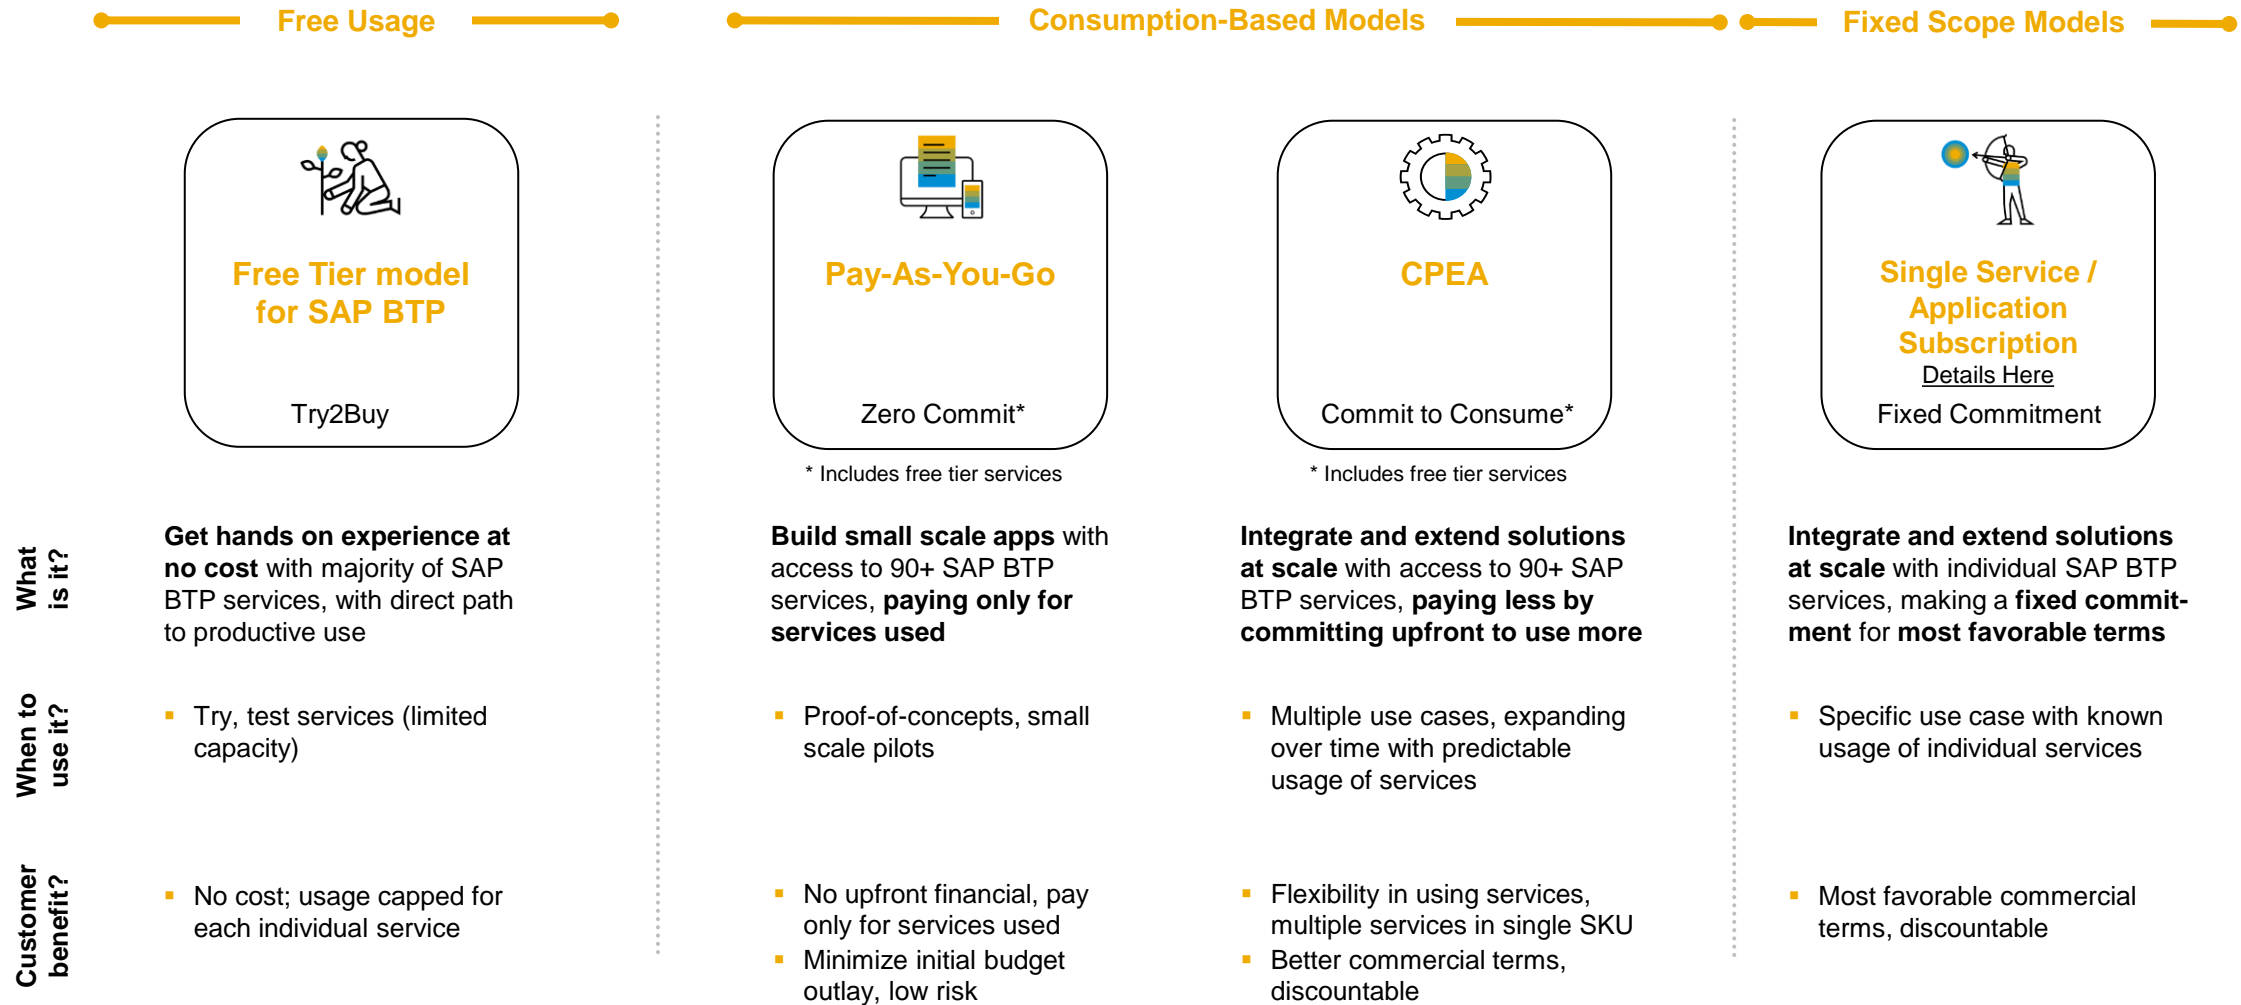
Free Usage

Consumption-Based Models

Fixed Scope Models

Free Tier model for SAP BTP

Try2Buy

Pay-As-You-Go

Zero Commit*

* Includes free tier services

CPEA

Commit to Consume*

* Includes free tier services

Single Service / Application Subscription

Details Here

Fixed Commitment

What is it?

**Get hands on experience at no cost** with majority of SAP BTP services, with direct path to productive use

**Build small scale apps** with access to 90+ SAP BTP services, **paying only for services used**

**Integrate and extend solutions at scale** with access to 90+ SAP BTP services, **paying less by committing upfront to use more**

**Integrate and extend solutions at scale** with individual SAP BTP services, making a **fixed commitment** for **most favorable terms**

When to use it?

- Try, test services (limited capacity)

- Proof-of-concepts, small scale pilots

- Multiple use cases, expanding over time with predictable usage of services

- Specific use case with known usage of individual services

Customer benefit?

- No cost; usage capped for each individual service

- No upfront financial, pay only for services used
- Minimize initial budget outlay, low risk

- Flexibility in using services, multiple services in single SKU
- Better commercial terms, discountable

- Most favorable commercial terms, discountable